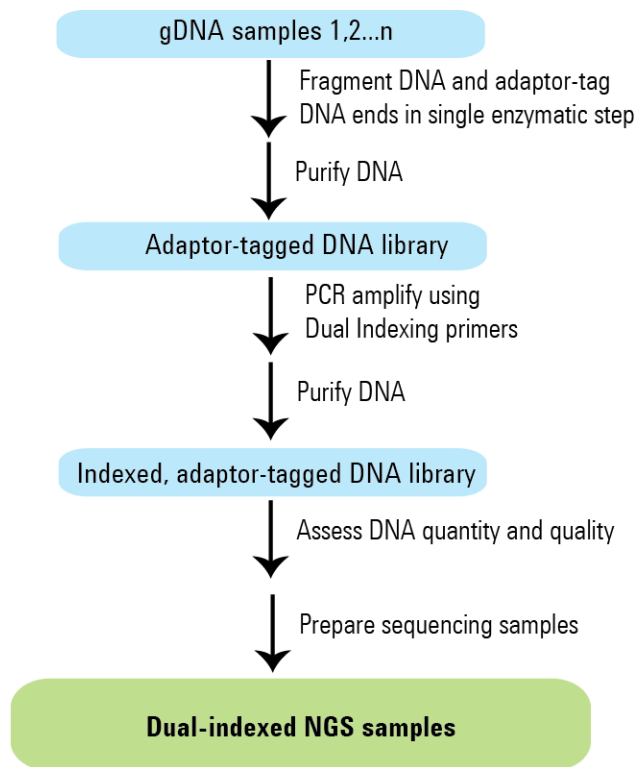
gDNA samples 1,2...n

Fragment DNA and adaptor-tag DNA ends in single enzymatic step

Purify DNA

Adaptor-tagged DNA library

PCR amplify using Dual Indexing primers

Purify DNA

Indexed, adaptor-tagged DNA library

Assess DNA quantity and quality

Prepare sequencing samples

Dual-indexed NGS samples